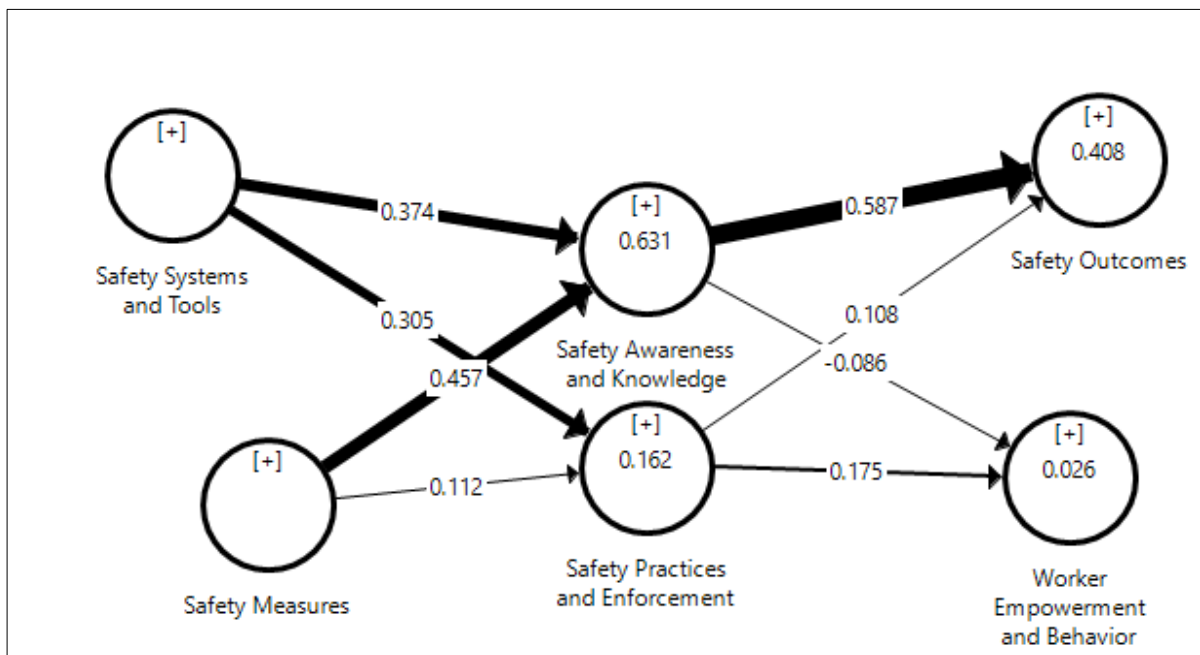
[+]

Safety Systems and Tools

0.374

0.305

[+]
0.631

Safety Awareness and Knowledge

0.587

[+]
0.408

Safety Outcomes

0.108

-0.086

0.457

[+]

Safety Measures

0.112

[+]
0.162

Safety Practices and Enforcement

0.175

[+]
0.026

Worker Empowerment and Behavior